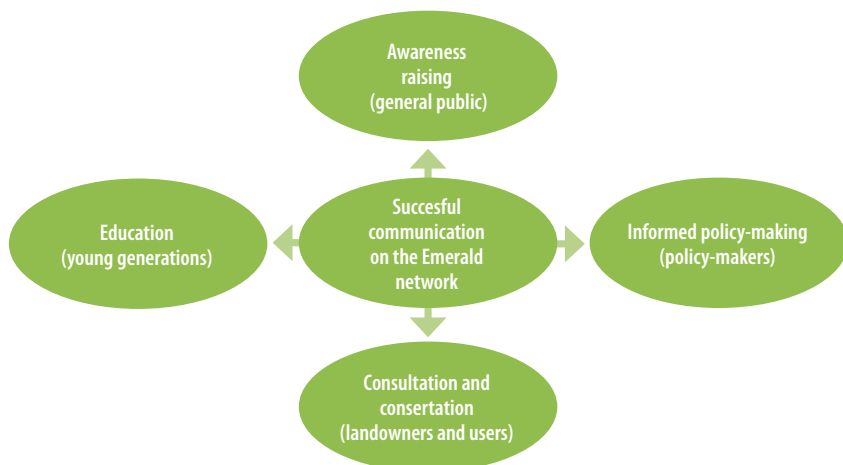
Awareness raising (general public)

Education (young generations)

Succesful communication on the Emerald network

Informed policy-making (policy-makers)

Consultation and consertation (landowners and users)